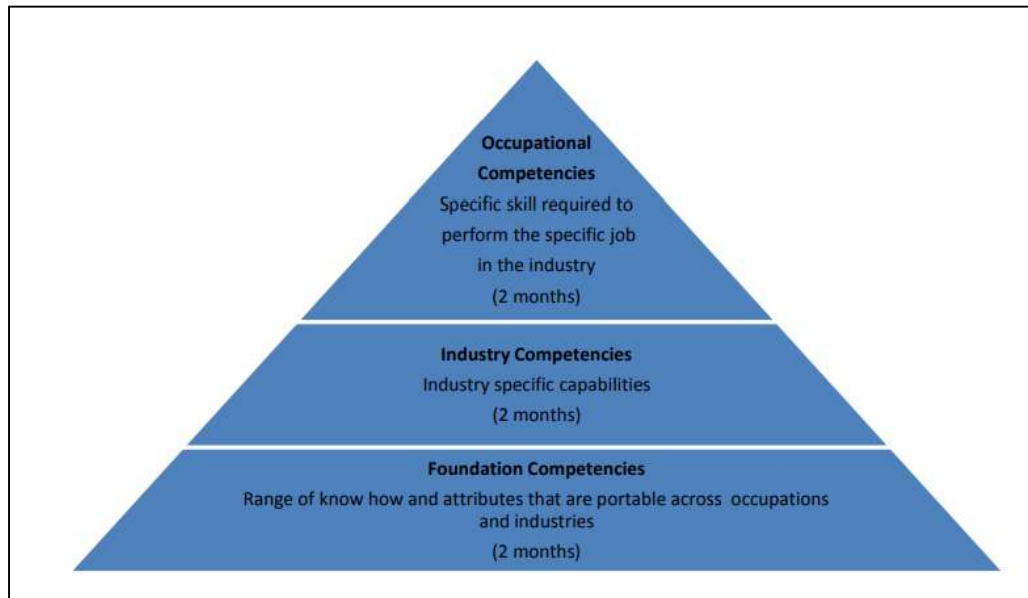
Occupational Competencies
Specific skill required to perform the specific job in the industry
(2 months)

Industry Competencies
Industry specific capabilities
(2 months)

Foundation Competencies
Range of know how and attributes that are portable across occupations and industries
(2 months)